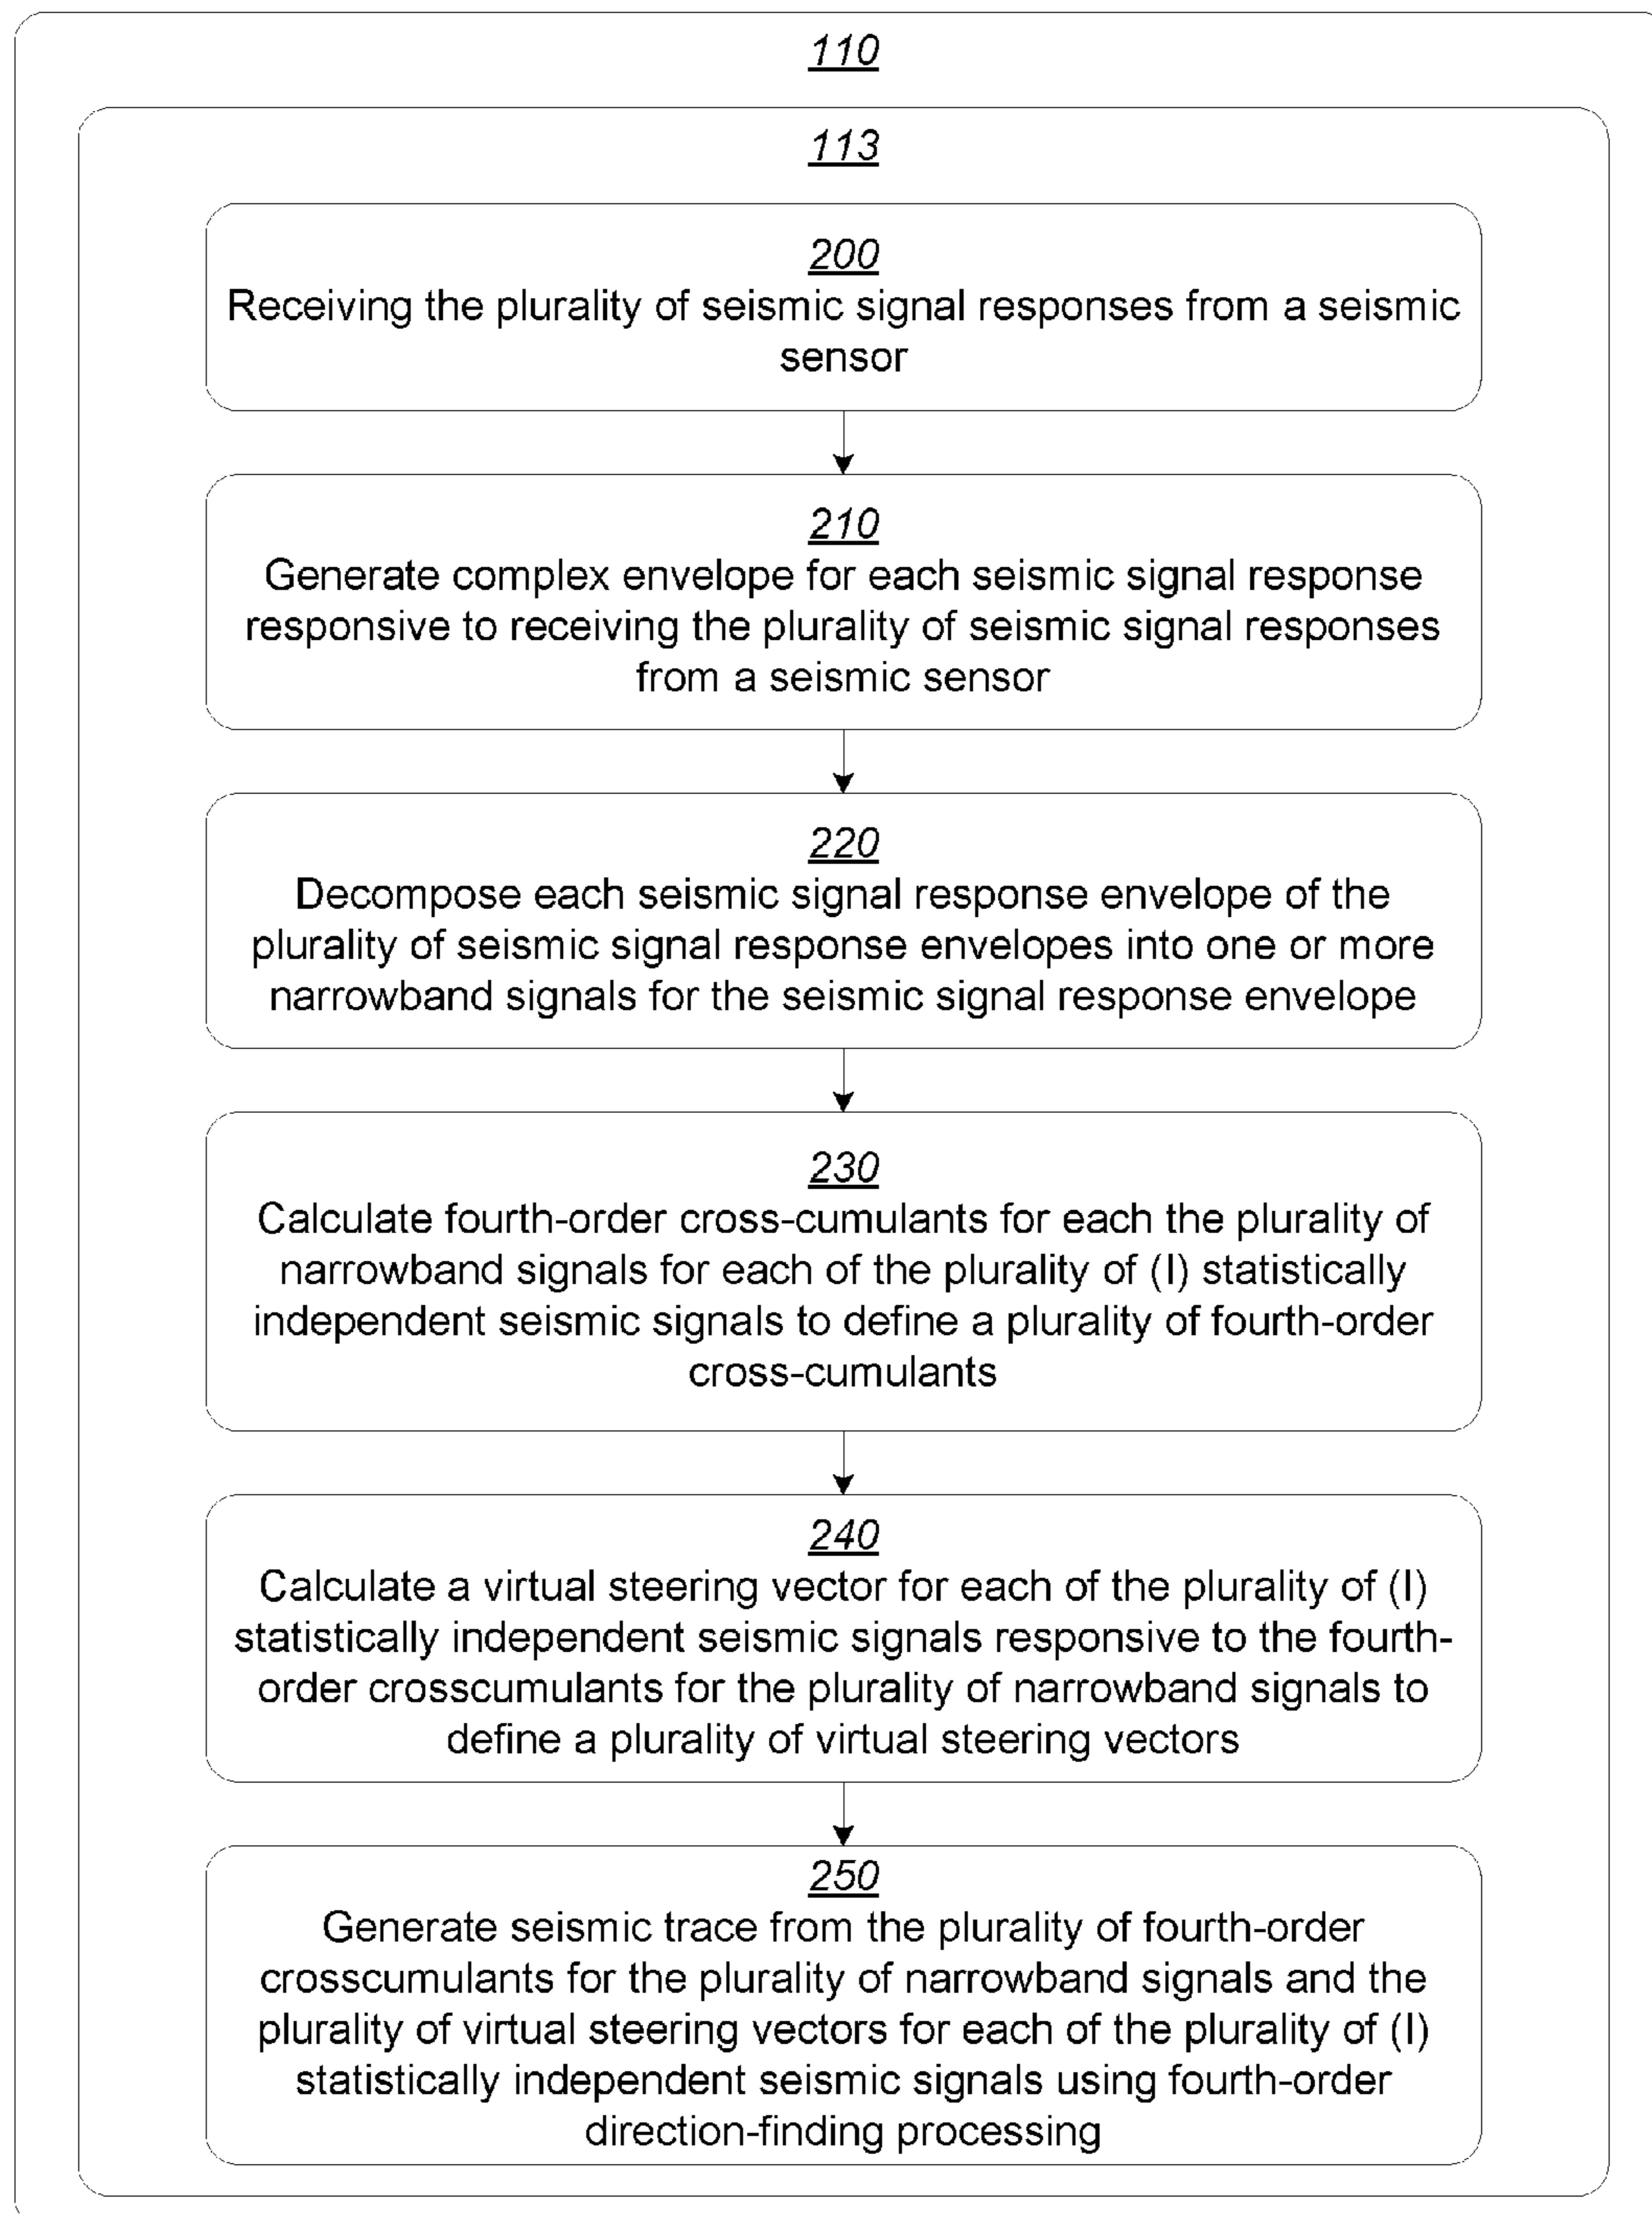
110

113

200
Receiving the plurality of seismic signal responses from a seismic sensor

210
Generate complex envelope for each seismic signal response responsive to receiving the plurality of seismic signal responses from a seismic sensor

220
Decompose each seismic signal response envelope of the plurality of seismic signal response envelopes into one or more narrowband signals for the seismic signal response envelope

230
Calculate fourth-order cross-cumulants for each the plurality of narrowband signals for each of the plurality of (I) statistically independent seismic signals to define a plurality of fourth-order cross-cumulants

240
Calculate a virtual steering vector for each of the plurality of (I) statistically independent seismic signals responsive to the fourth-order crosscumulants for the plurality of narrowband signals to define a plurality of virtual steering vectors

250
Generate seismic trace from the plurality of fourth-order crosscumulants for the plurality of narrowband signals and the plurality of virtual steering vectors for each of the plurality of (I) statistically independent seismic signals using fourth-order direction-finding processing